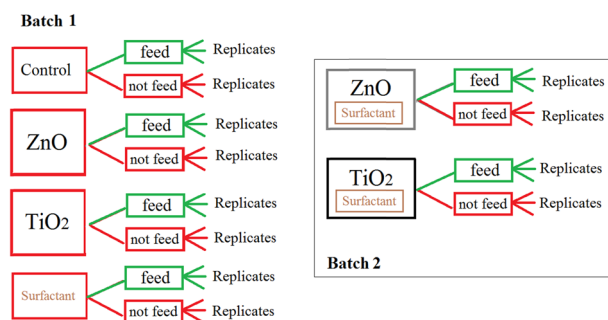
Batch 1

Control
feed
Replicates
not feed
Replicates

ZnO
feed
Replicates
not feed
Replicates

TiO2
feed
Replicates
not feed
Replicates

Surfactant
feed
Replicates
not feed
Replicates

ZnO
Surfactant
feed
Replicates
not feed
Replicates

TiO2
Surfactant
feed
Replicates
not feed
Replicates

Batch 2